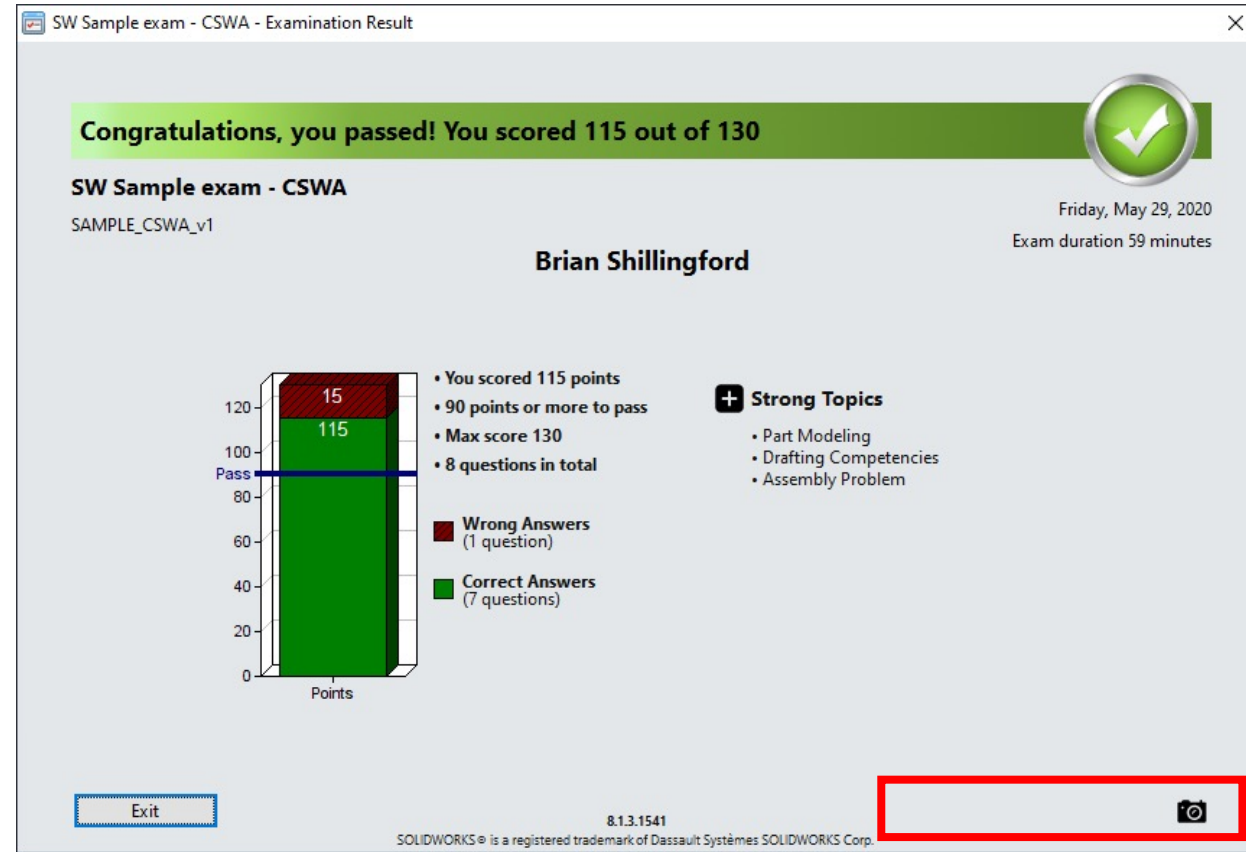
SW Sample exam - CSWA - Examination Result

Congratulations, you passed! You scored 115 out of 130

SW Sample exam - CSWA

SAMPLE_CSWA_v1

Friday, May 29, 2020

Exam duration 59 minutes

Brian Shillingford

15
115
120
100
Pass
80
60
40
20
0
Points

• You scored 115 points
• 90 points or more to pass
• Max score 130
• 8 questions in total

Wrong Answers
(1 question)

Correct Answers
(7 questions)

Strong Topics

• Part Modeling
• Drafting Competencies
• Assembly Problem

Exit

8.1.3.1541
SOLIDWORKS® is a registered trademark of Dassault Systèmes SOLIDWORKS Corp.